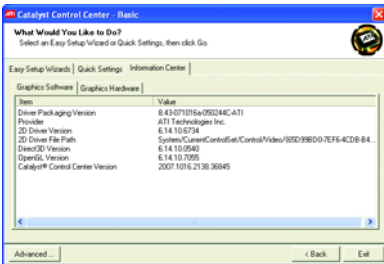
Catalyst Control Center - Basic

What Would You Like to Do?
Select an Easy Setup Wizard or Quick Settings, then click Go.

Easy Setup Wizards | Quick Settings | Information Center

Graphics Software | Graphics Hardware

| Item | Value |
|---|---|
| Driver Packaging Version | 8.43-071016a-050244C-ATI |
| Provider | ATI Technologies Inc. |
| 2D Driver Version | 6.14.10.6734 |
| 2D Driver File Path | System/CurrentControlSet/Control/Video/{65D99BDD-7EF6-4CDB-B4... |
| Direct3D Version | 6.14.10.0540 |
| OpenGL Version | 6.14.10.7055 |
| Catalyst® Control Center Version | 2007.1016.2138.36845 |

Advanced ...

< Back

Exit